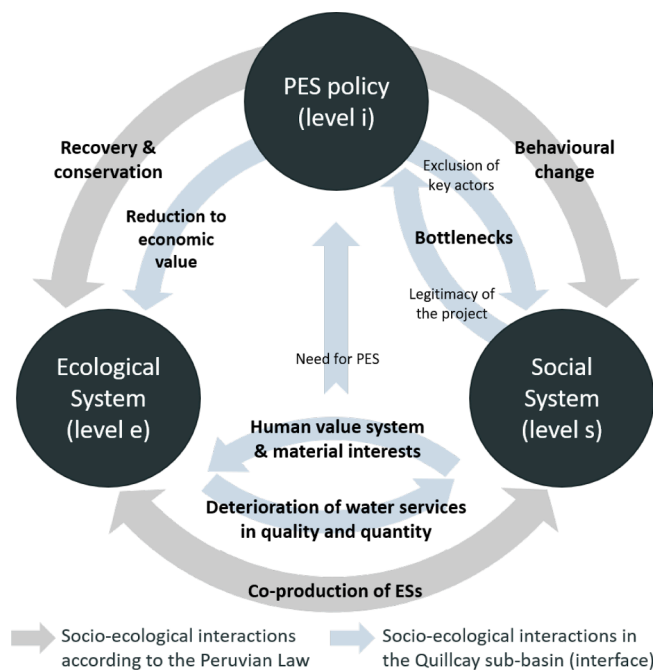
PES policy (level i)

Recovery & conservation

Behavioural change

Reduction to economic value

Exclusion of key actors

Bottlenecks

Legitimacy of the project

Need for PES

Ecological System (level e)

Social System (level s)

Human value system & material interests

Deterioration of water services in quality and quantity

Co-production of ESs

Socio-ecological interactions according to the Peruvian Law

Socio-ecological interactions in the Quillcay sub-basin (interface)